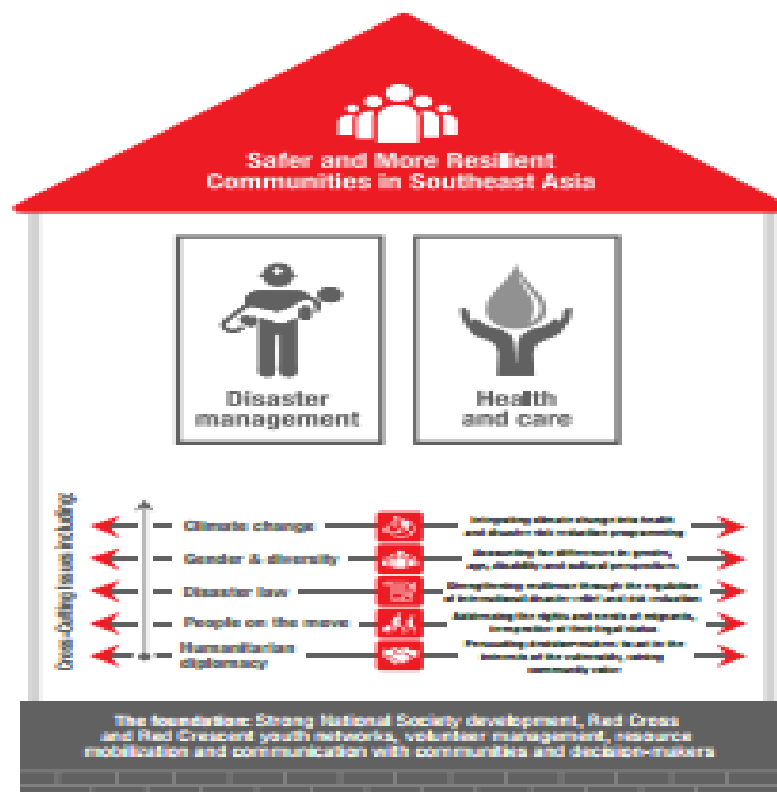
Safer and More Resilient Communities in Southeast Asia

Disaster management

Health and care

Cross-Cutting issues including:

Climate change

Integrating climate change into health and disaster risk reduction programming

Gender & diversity

Accounting for differences in gender, age, disability and cultural perspectives

Disaster law

Strengthening resilience through the regulation of international disaster relief and risk reduction

People on the move

Addressing the rights and needs of migrants, irrespective of their legal status

Humanitarian diplomacy

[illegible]

The foundation: Strong National Society development, Red Cross and Red Crescent youth networks, volunteer management, resource mobilisation and communication with communities and decision-makers